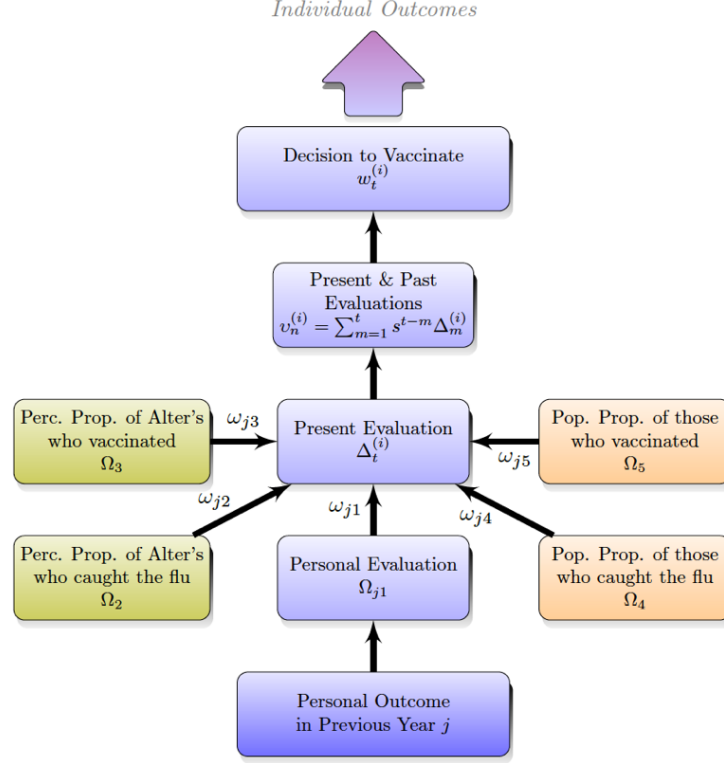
Individual Outcomes

Decision to Vaccinate
$w_t^{(i)}$

Present & Past Evaluations
$v_n^{(i)} = \sum_{m=1}^{t} s^{t-m} \Delta_m^{(i)}$

Perc. Prop. of Alter's who vaccinated
$\Omega_3$

$\omega_{j3}$

Present Evaluation
$\Delta_t^{(i)}$

Pop. Prop. of those who vaccinated
$\Omega_5$

$\omega_{j5}$

$\omega_{j2}$

$\omega_{j1}$

$\omega_{j4}$

Perc. Prop. of Alter's who caught the flu
$\Omega_2$

Personal Evaluation
$\Omega_{j1}$

Pop. Prop. of those who caught the flu
$\Omega_4$

Personal Outcome in Previous Year $j$